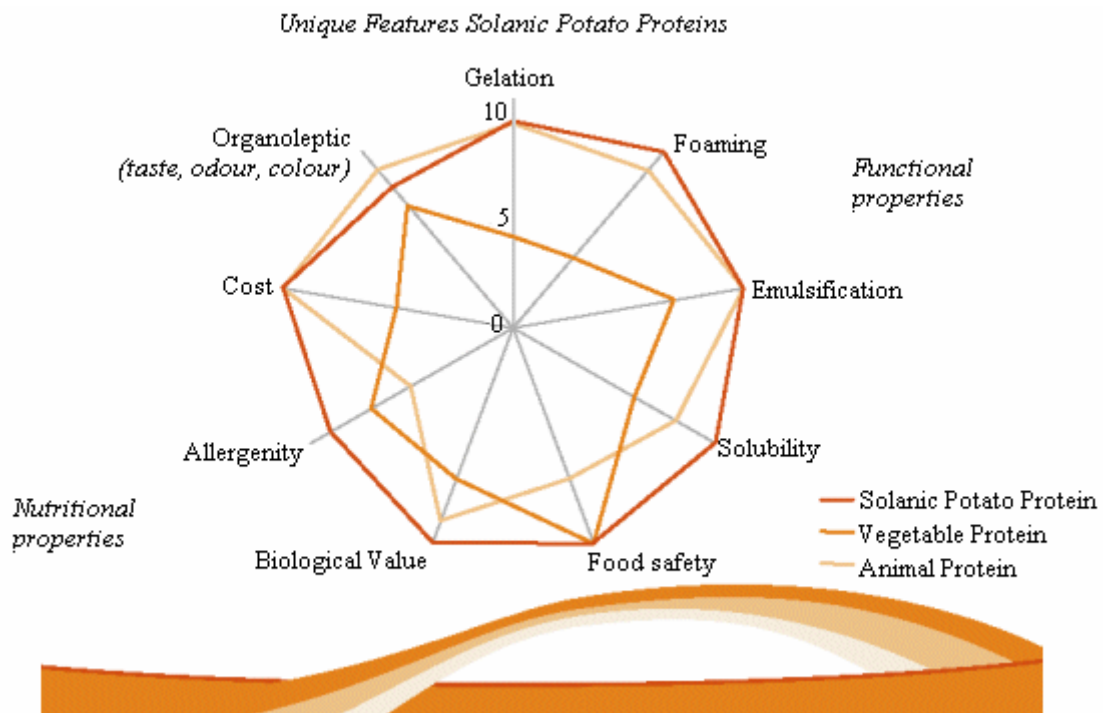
Unique Features Solanic Potato Proteins

Gelation

10

5

0

Foaming

Functional properties

Emulsification

Solubility

Food safety

Biological Value

Allergenity

Nutritional properties

Cost

Organoleptic (taste, odour, colour)

Solanic Potato Protein
Vegetable Protein
Animal Protein